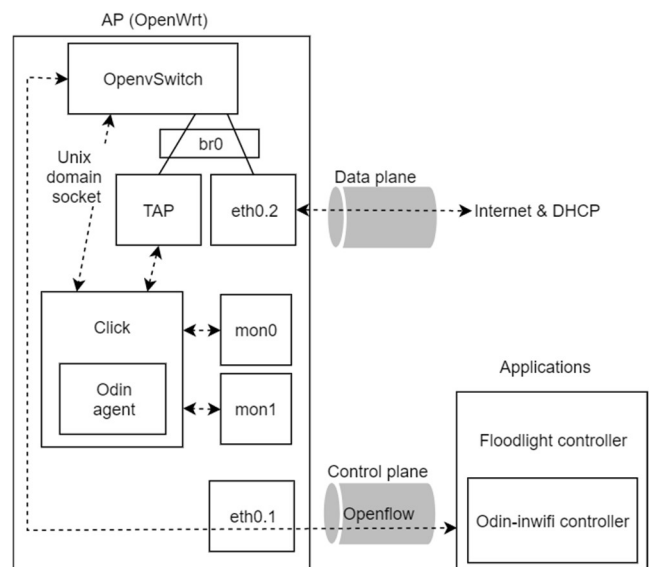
AP (OpenWrt)

OpenvSwitch

br0

Unix domain socket

TAP

eth0.2

Data plane

Internet & DHCP

Click

Odin agent

mon0

mon1

Applications

Floodlight controller

Control plane

Openflow

eth0.1

Odin-inwifi controller